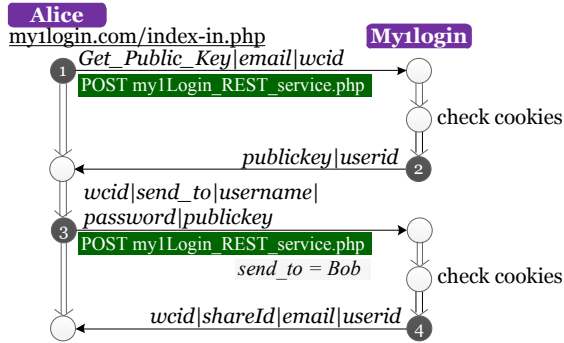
Alice
my1login.com/index-in.php

My1login

1
Get_Public_Key|email|wcid
POST my1Login_REST_service.php

check cookies

publickey|userid
2

wcid|send_to|username|
password|publickey
3
POST my1Login_REST_service.php
send_to = Bob

check cookies

wcid|shareId|email|userid
4